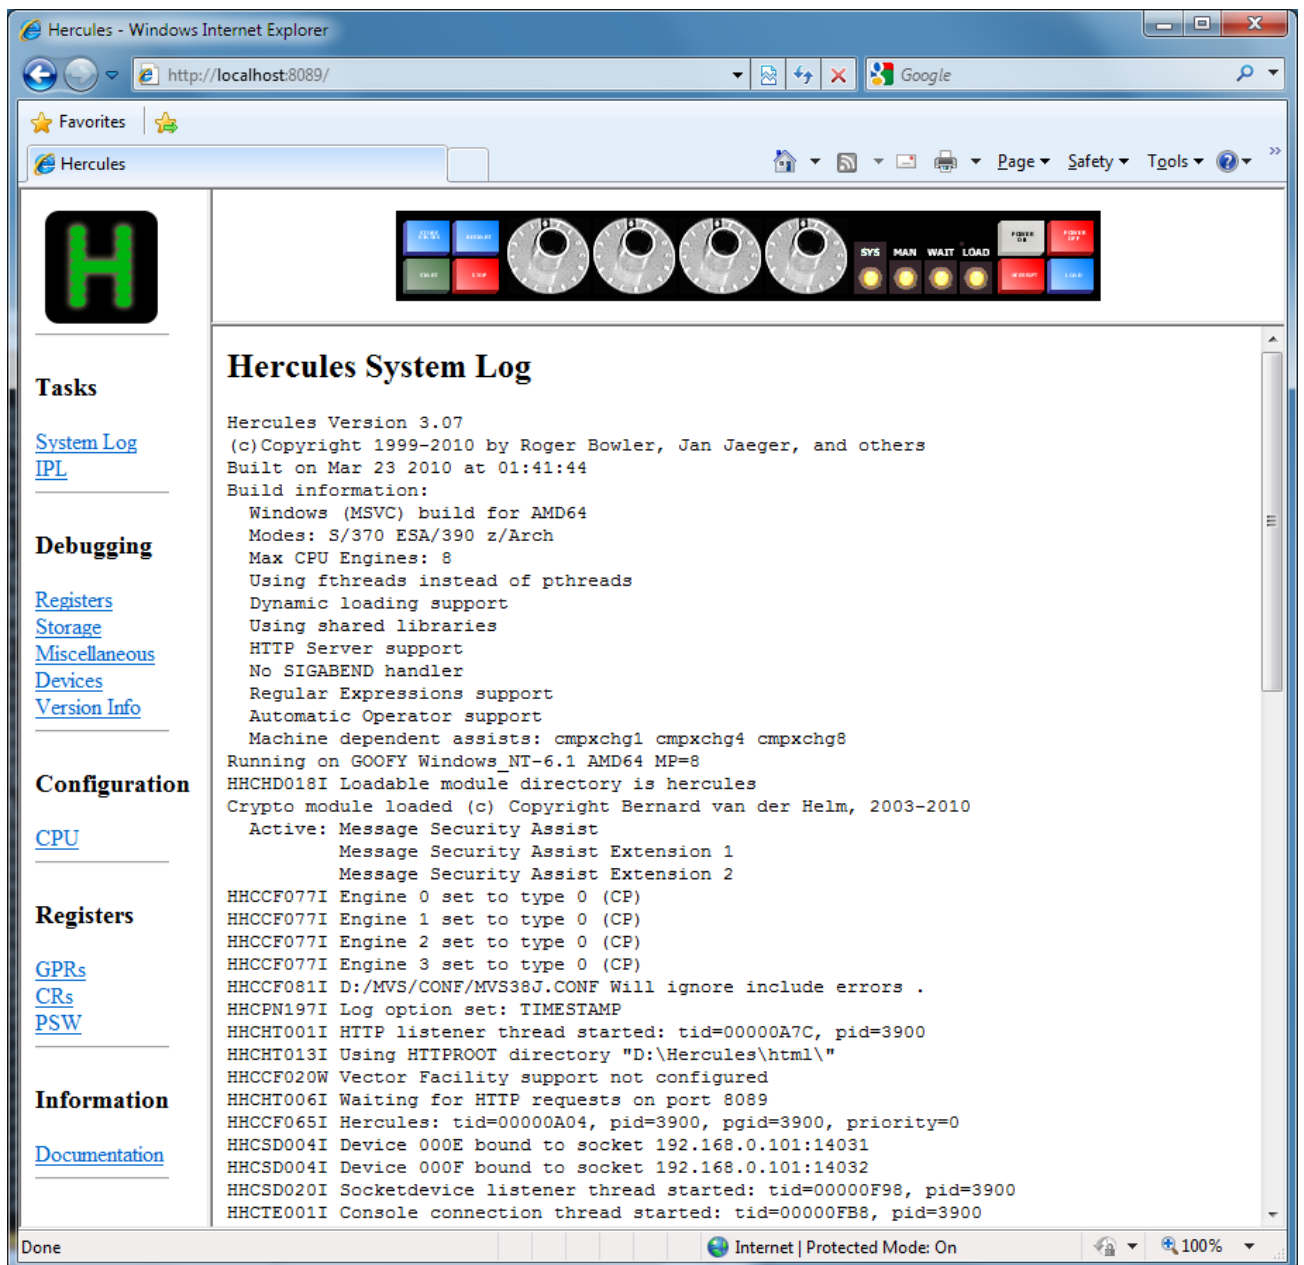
Hercules - Windows Internet Explorer

http://localhost:8089/

Google

Favorites

Hercules

Page ▾ Safety ▾ Tools ▾

H

Tasks

System Log
IPL

Debugging

Registers
Storage
Miscellaneous
Devices
Version Info

Configuration

CPU

Registers

GPRs
CRs
PSW

Information

Documentation

SYS MAN WAIT LOAD

Hercules System Log

Hercules Version 3.07
(c)Copyright 1999-2010 by Roger Bowler, Jan Jaeger, and others
Built on Mar 23 2010 at 01:41:44
Build information:
  Windows (MSVC) build for AMD64
  Modes: S/370 ESA/390 z/Arch
  Max CPU Engines: 8
  Using fthreads instead of pthreads
  Dynamic loading support
  Using shared libraries
  HTTP Server support
  No SIGABEND handler
  Regular Expressions support
  Automatic Operator support
  Machine dependent assists: cmpxchg1 cmpxchg4 cmpxchg8
Running on GOOFY Windows_NT-6.1 AMD64 MP=8
HHCHD018I Loadable module directory is hercules
Crypto module loaded (c) Copyright Bernard van der Helm, 2003-2010
  Active: Message Security Assist
          Message Security Assist Extension 1
          Message Security Assist Extension 2
HHCCF077I Engine 0 set to type 0 (CP)
HHCCF077I Engine 1 set to type 0 (CP)
HHCCF077I Engine 2 set to type 0 (CP)
HHCCF077I Engine 3 set to type 0 (CP)
HHCCF081I D:/MVS/CONF/MVS38J.CONF Will ignore include errors .
HHCPN197I Log option set: TIMESTAMP
HHCHT001I HTTP listener thread started: tid=00000A7C, pid=3900
HHCHT013I Using HTTPROOT directory "D:\Hercules\html\"
HHCCF020W Vector Facility support not configured
HHCHT006I Waiting for HTTP requests on port 8089
HHCCF065I Hercules: tid=00000A04, pid=3900, pgid=3900, priority=0
HHCSD004I Device 000E bound to socket 192.168.0.101:14031
HHCSD004I Device 000F bound to socket 192.168.0.101:14032
HHCSD020I Socketdevice listener thread started: tid=00000F98, pid=3900
HHCTE001I Console connection thread started: tid=00000FB8, pid=3900

Done

Internet | Protected Mode: On

100%